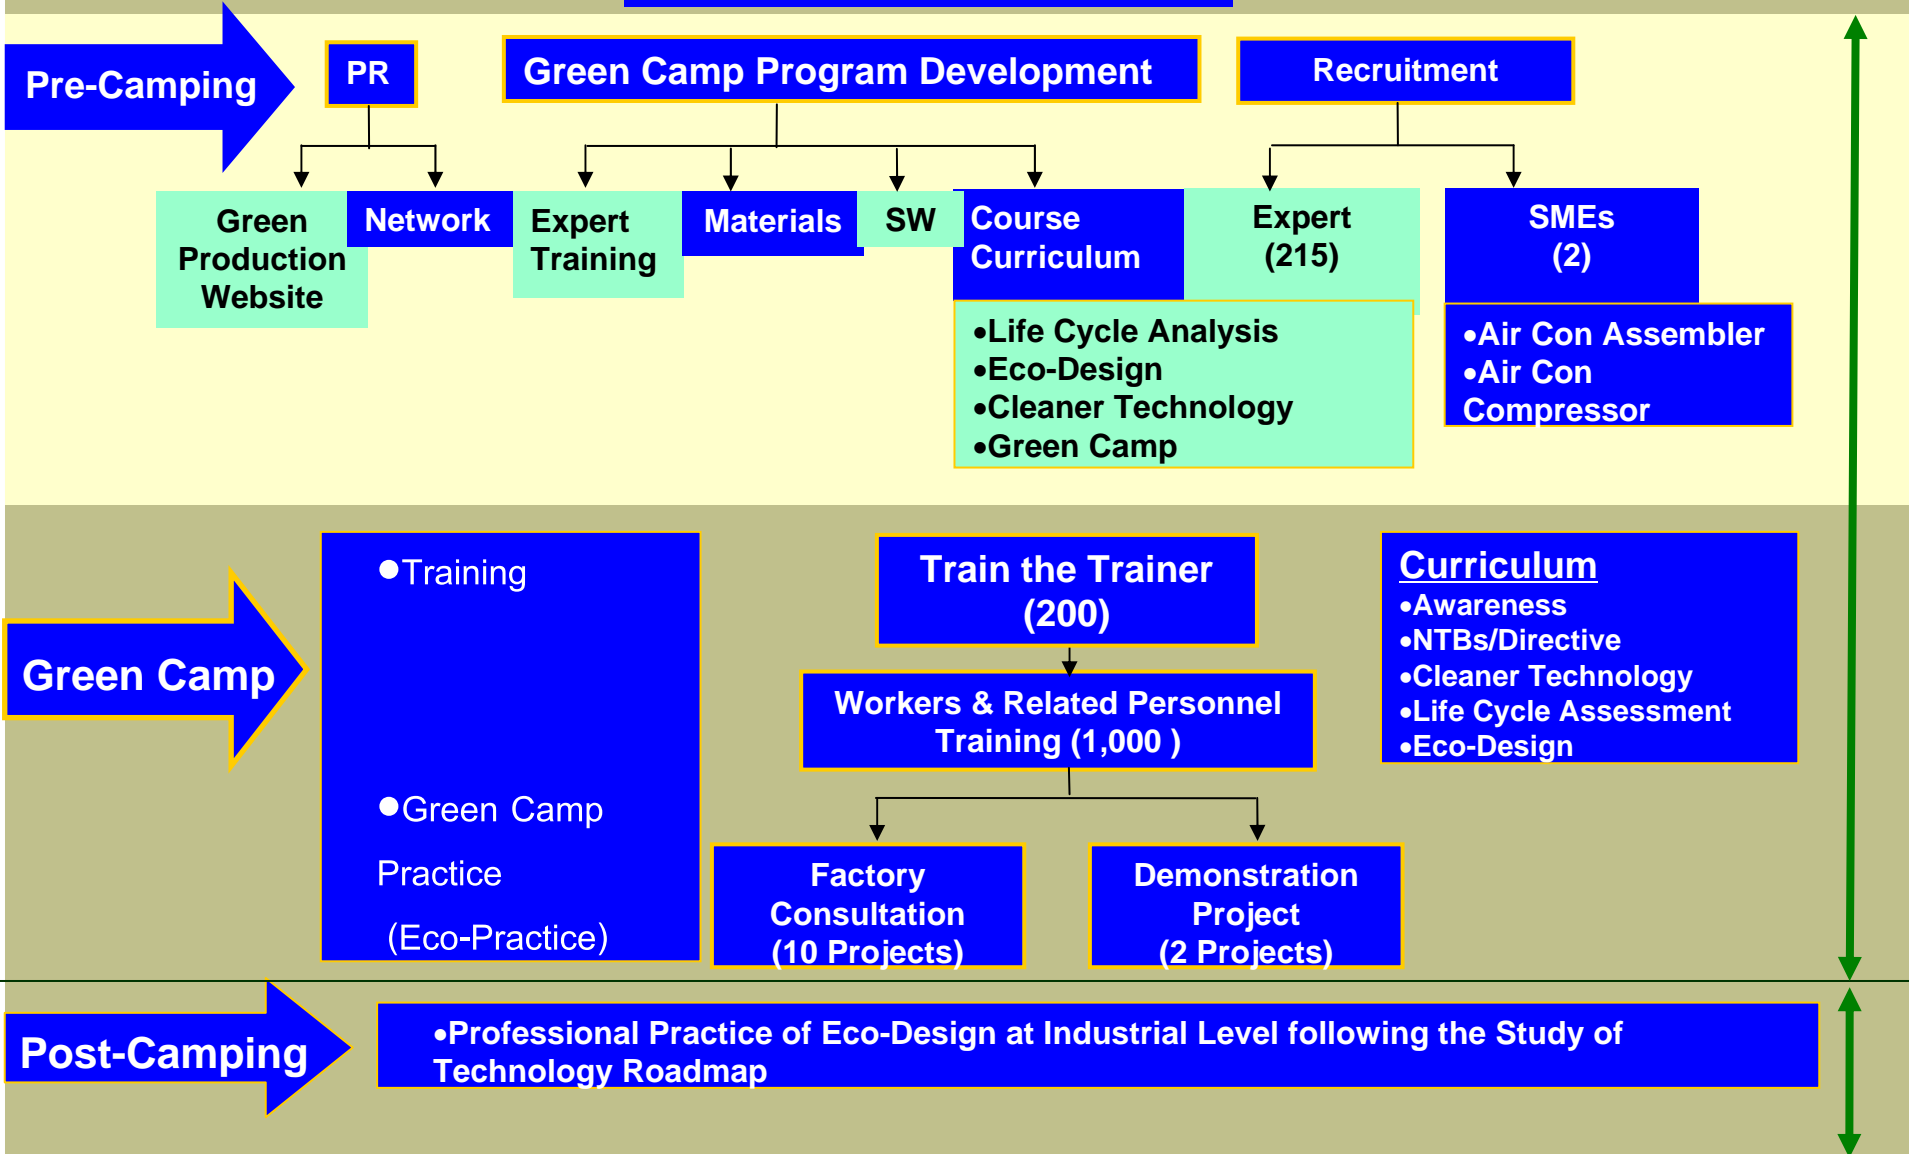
Pre-Camping

PR

Green Camp Program Development

Recruitment

Green Production Website

Network

Expert Training

Materials

SW

Course Curriculum

Expert (215)

SMEs (2)

•Life Cycle Analysis
•Eco-Design
•Cleaner Technology
•Green Camp

•Air Con Assembler
•Air Con Compressor

Green Camp

●Training

●Green Camp Practice (Eco-Practice)

Train the Trainer (200)

Workers & Related Personnel Training (1,000 )

Curriculum
•Awareness
•NTBs/Directive
•Cleaner Technology
•Life Cycle Assessment
•Eco-Design

Factory Consultation (10 Projects)

Demonstration Project (2 Projects)

Post-Camping

•Professional Practice of Eco-Design at Industrial Level following the Study of Technology Roadmap